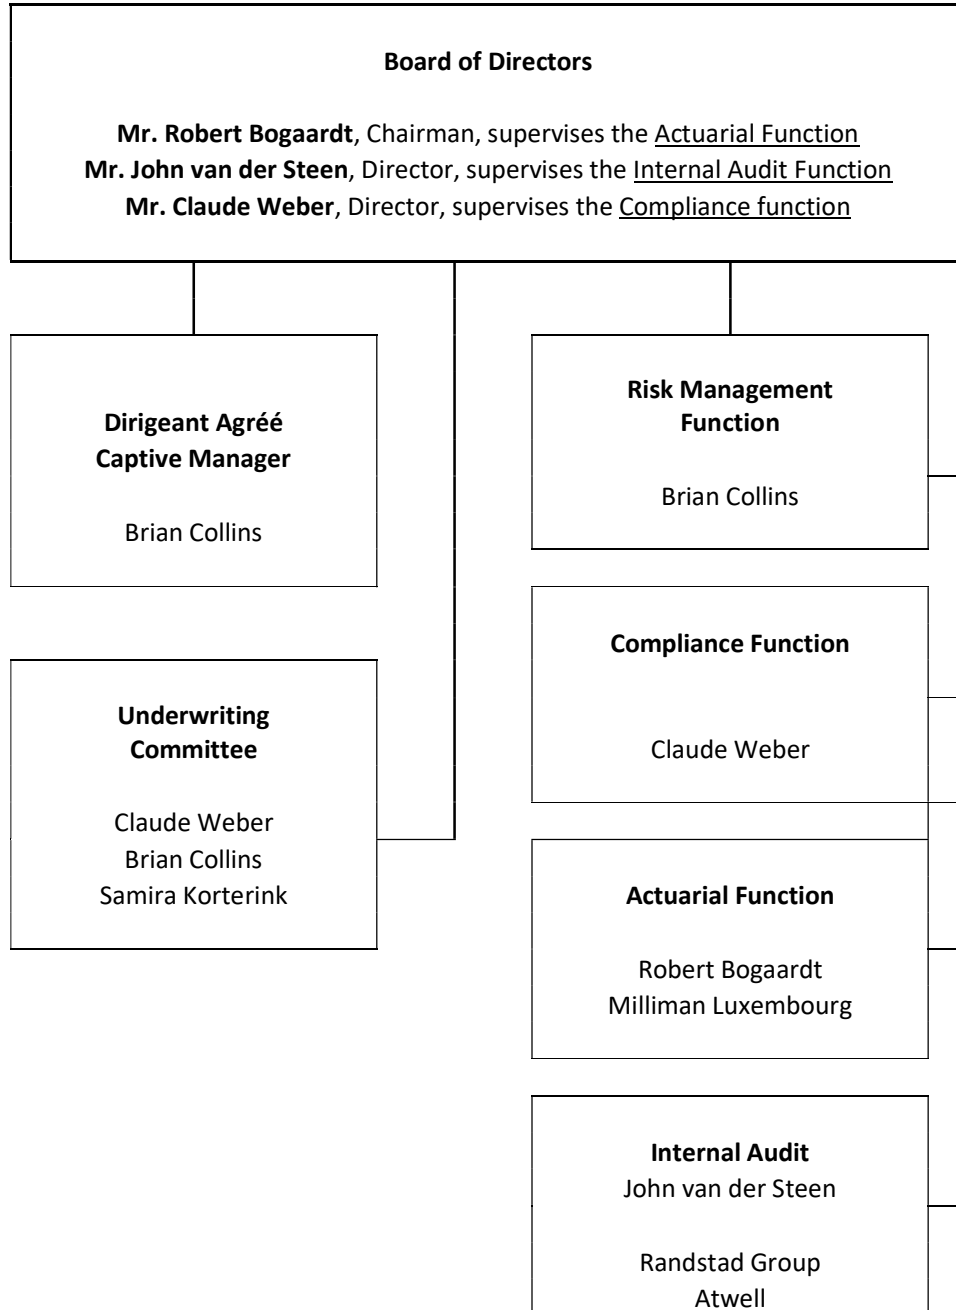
Board of Directors

Mr. Robert Bogaardt, Chairman, supervises the Actuarial Function
Mr. John van der Steen, Director, supervises the Internal Audit Function
Mr. Claude Weber, Director, supervises the Compliance function

Dirigeant Agréé
Captive Manager

Brian Collins

Underwriting
Committee

Claude Weber
Brian Collins
Samira Korterink

Risk Management
Function

Brian Collins

Compliance Function

Claude Weber

Actuarial Function

Robert Bogaardt
Milliman Luxembourg

Internal Audit
John van der Steen

Randstad Group
Atwell